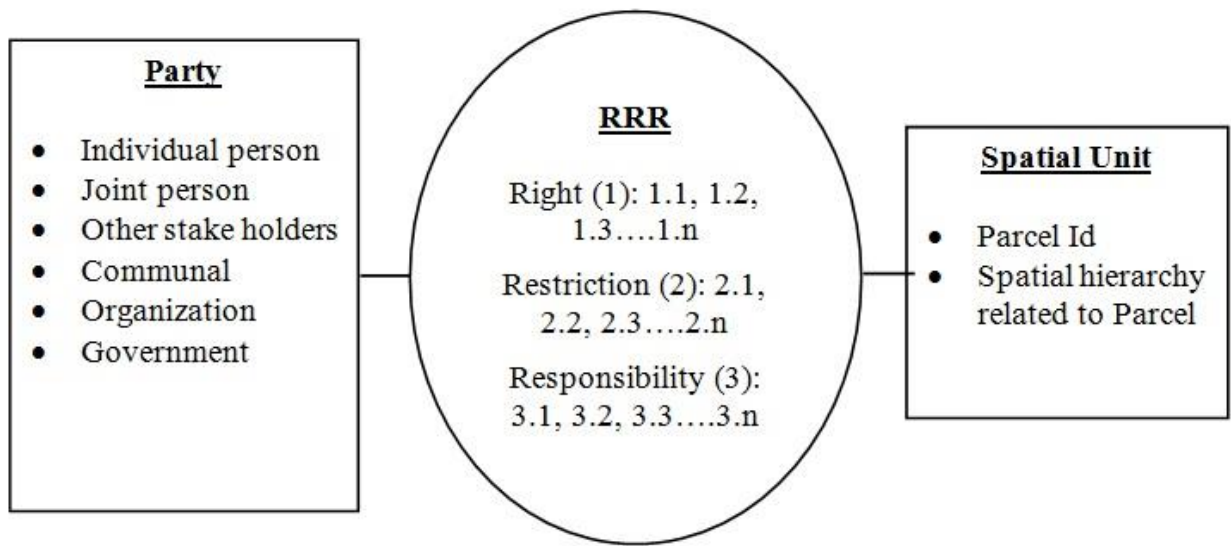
**Party**

- Individual person
- Joint person
- Other stake holders
- Communal
- Organization
- Government

**RRR**

Right (1): 1.1, 1.2, 1.3….1.n

Restriction (2): 2.1, 2.2, 2.3….2.n

Responsibility (3): 3.1, 3.2, 3.3….3.n

**Spatial Unit**

- Parcel Id
- Spatial hierarchy related to Parcel